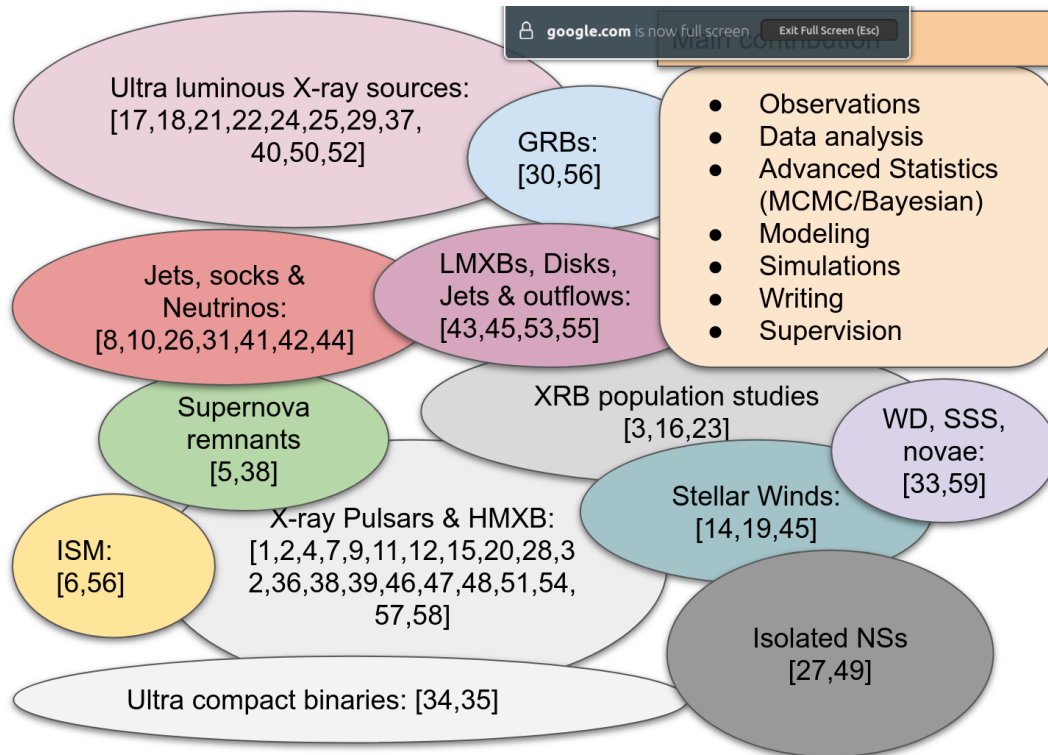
google.com is now full screen Exit Full Screen (Esc)

Main contribution

Ultra luminous X-ray sources: [17,18,21,22,24,25,29,37, 40,50,52]

GRBs: [30,56]

- Observations
- Data analysis
- Advanced Statistics (MCMC/Bayesian)
- Modeling
- Simulations
- Writing
- Supervision

Jets, socks & Neutrinos: [8,10,26,31,41,42,44]

LMXBs, Disks, Jets & outflows: [43,45,53,55]

XRB population studies [3,16,23]

Supernova remnants [5,38]

WD, SSS, novae: [33,59]

Stellar Winds: [14,19,45]

ISM: [6,56]

X-ray Pulsars & HMXB: [1,2,4,7,9,11,12,15,20,28,32,36,38,39,46,47,48,51,54, 57,58]

Isolated NSs [27,49]

Ultra compact binaries: [34,35]